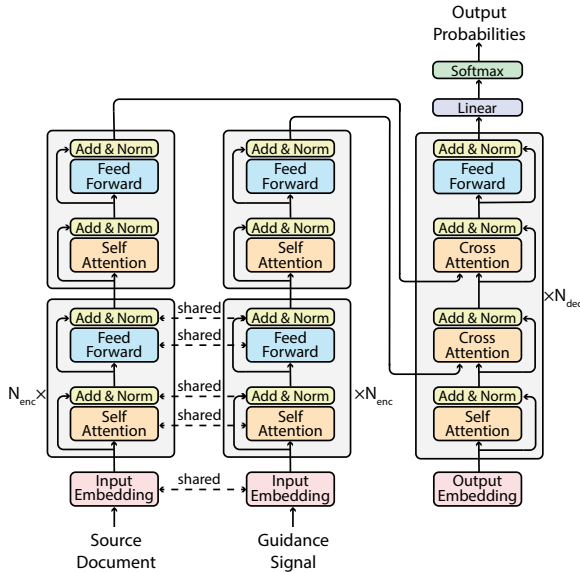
Output Probabilities

Softmax

Linear

Add & Norm
Feed Forward
Add & Norm
Self Attention

Add & Norm
Feed Forward
Add & Norm
Self Attention

Add & Norm
Feed Forward
Add & Norm
Cross Attention
Add & Norm
Cross Attention
Add & Norm
Self Attention

×N$_{dec}$

Add & Norm
Feed Forward
Add & Norm
Self Attention

shared
shared
shared
shared

Add & Norm
Feed Forward
Add & Norm
Self Attention

N$_{enc}$×

×N$_{enc}$

Input Embedding

shared

Input Embedding

Output Embedding

Source Document

Guidance Signal